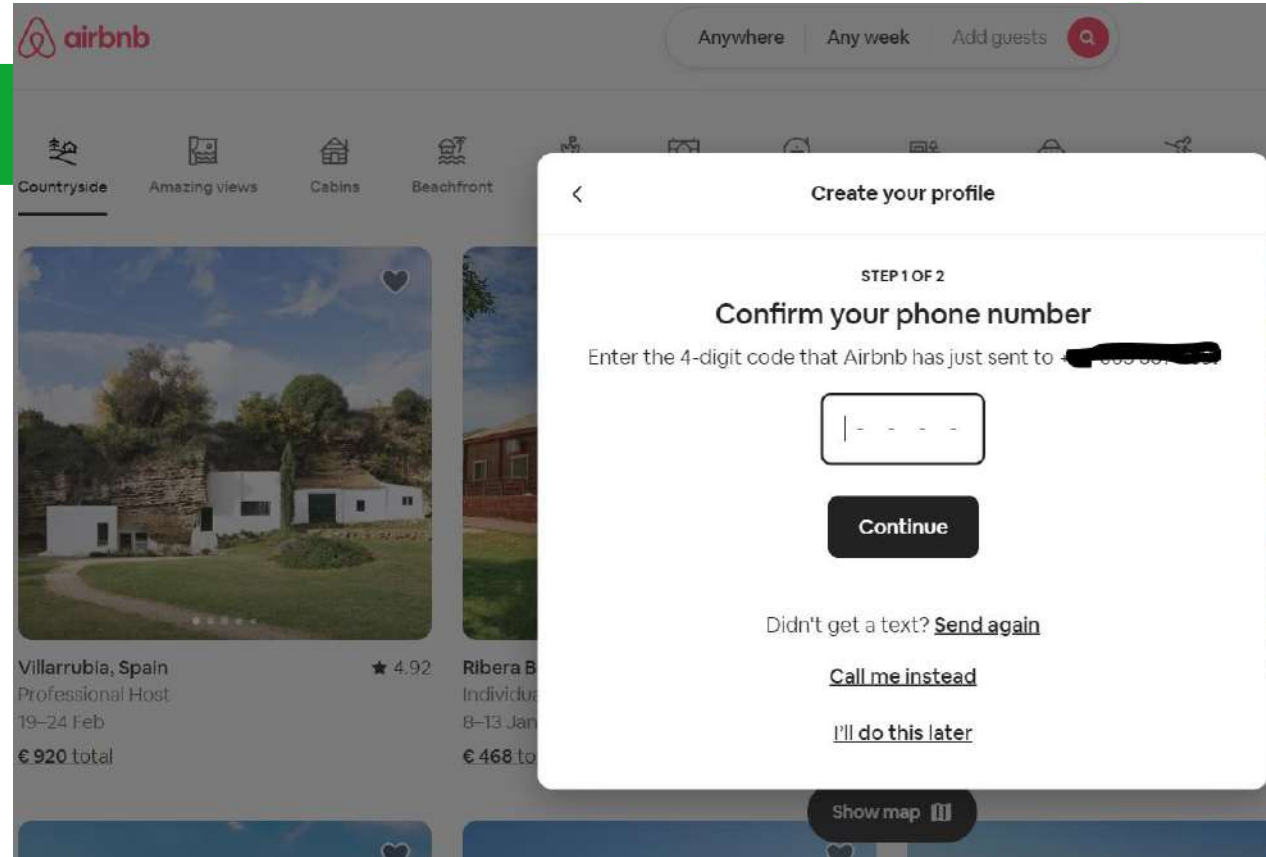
airbnb

Anywhere | Any week | Add guests

Countryside | Amazing views | Cabins | Beachfront

Villarrubia, Spain ★ 4.92
Professional Host
19–24 Feb
€ 920 total

Ribera B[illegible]
Individu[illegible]
8–13 Jan
€ 468 to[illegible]

Create your profile

STEP 1 OF 2

Confirm your phone number

Enter the 4-digit code that Airbnb has just sent to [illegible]

- - - -

Continue

Didn't get a text? Send again

Call me instead

I'll do this later

Show map